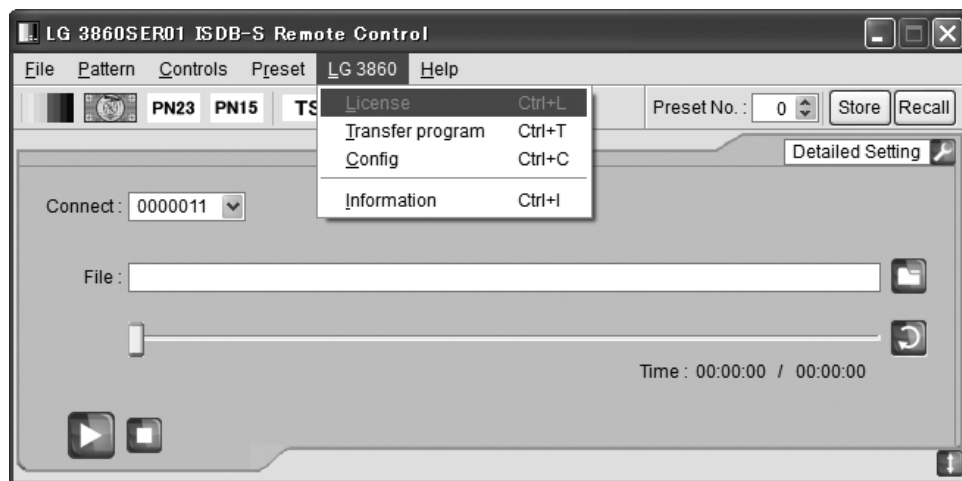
LG 3860SER01 ISDB-S Remote Control

File Pattern Controls Preset LG 3860 Help

PN23 PN15 TS

License Ctrl+L
Transfer program Ctrl+T
Config Ctrl+C
Information Ctrl+I

Preset No. : 0 Store Recall

Detailed Setting

Connect : 0000011

File :

Time : 00:00:00 / 00:00:00